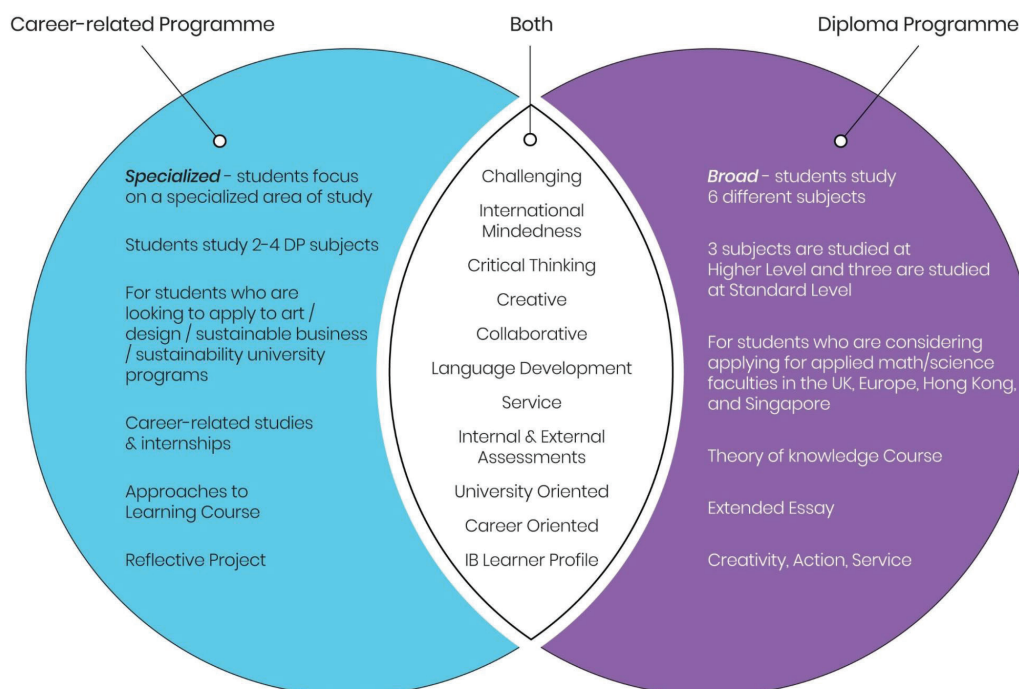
Career-related Programme

Both

Diploma Programme

*Specialized* - students focus on a specialized area of study

Students study 2-4 DP subjects

For students who are looking to apply to art / design / sustainable business / sustainability university programs

Career-related studies & internships

Approaches to Learning Course

Reflective Project

Challenging

International Mindedness

Critical Thinking

Creative

Collaborative

Language Development

Service

Internal & External Assessments

University Oriented

Career Oriented

IB Learner Profile

*Broad* - students study 6 different subjects

3 subjects are studied at Higher Level and three are studied at Standard Level

For students who are considering applying for applied math/science faculties in the UK, Europe, Hong Kong, and Singapore

Theory of knowledge Course

Extended Essay

Creativity, Action, Service